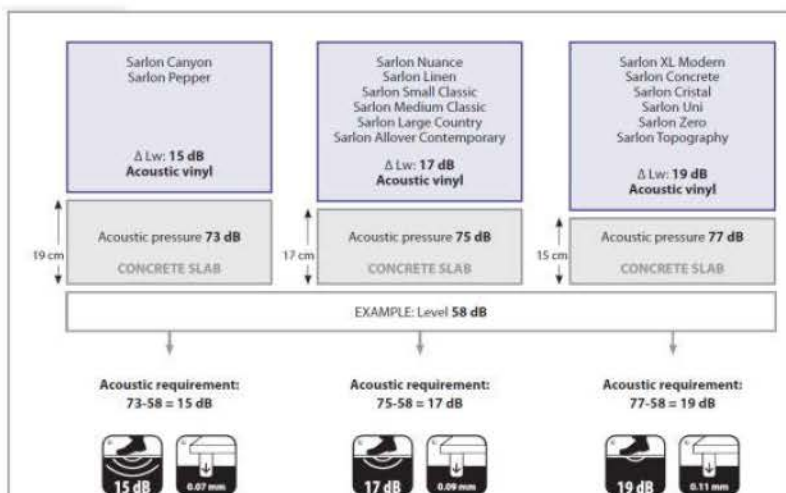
Sarlon Canyon
Sarlon Pepper

Δ Lw: **15 dB**
**Acoustic vinyl**

Sarlon Nuance
Sarlon Linen
Sarlon Small Classic
Sarlon Medium Classic
Sarlon Large Country
Sarlon Allover Contemporary

Δ Lw: **17 dB**
**Acoustic vinyl**

Sarlon XL Modern
Sarlon Concrete
Sarlon Cristal
Sarlon Uni
Sarlon Zero
Sarlon Topography

Δ Lw: **19 dB**
**Acoustic vinyl**

19 cm

Acoustic pressure **73 dB**
CONCRETE SLAB

17 cm

Acoustic pressure **75 dB**
CONCRETE SLAB

15 cm

Acoustic pressure **77 dB**
CONCRETE SLAB

EXAMPLE: Level **58 dB**

**Acoustic requirement:**
**73-58 = 15 dB**

**Acoustic requirement:**
**75-58 = 17 dB**

**Acoustic requirement:**
**77-58 = 19 dB**

15 dB 0.07 mm

17 dB 0.09 mm

19 dB 0.11 mm